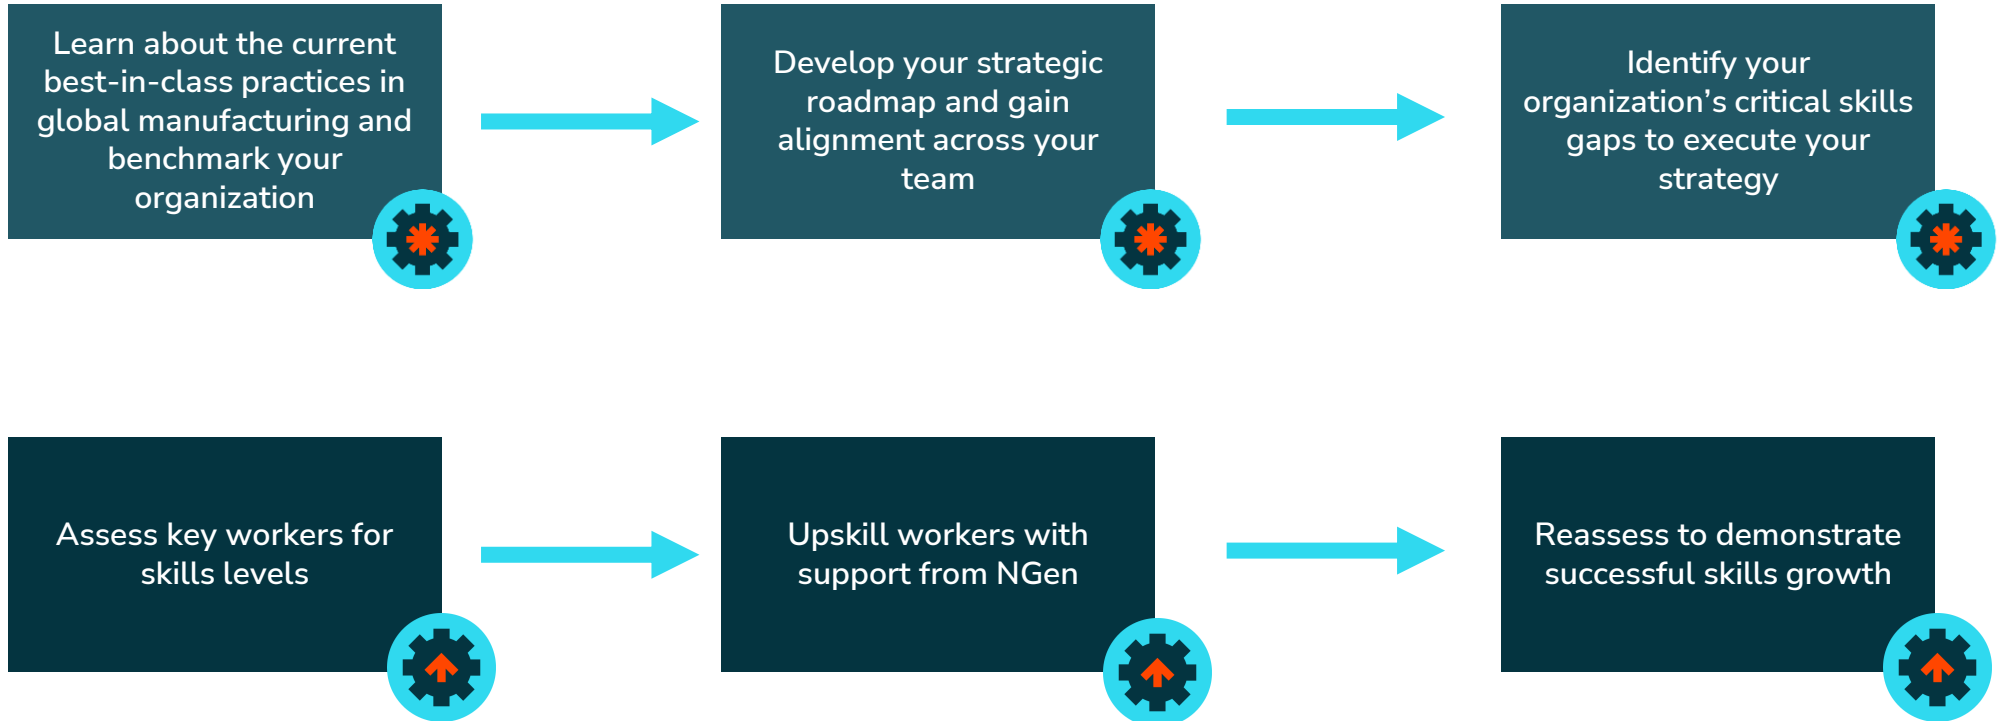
Learn about the current best-in-class practices in global manufacturing and benchmark your organization

Develop your strategic roadmap and gain alignment across your team

Identify your organization’s critical skills gaps to execute your strategy

Assess key workers for skills levels

Upskill workers with support from NGen

Reassess to demonstrate successful skills growth